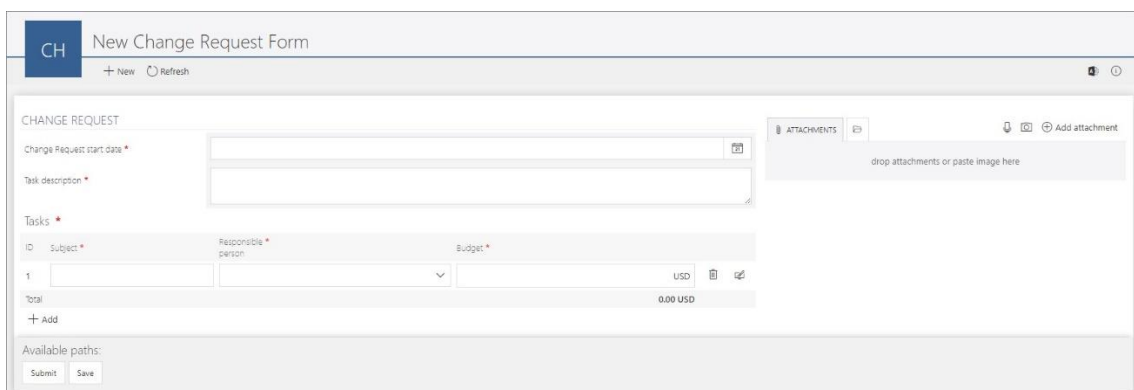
CH

New Change Request Form

+ New Refresh

CHANGE REQUEST

Change Request start date *

Task description *

Tasks *

| ID | Subject * | Responsible * person | Budget * |
|---|---|---|---|
| 1 | | | USD |
| Total | | | 0.00 USD |

+ Add

ATTACHMENTS

Add attachment

drop attachments or paste image here

Available paths:

Submit Save